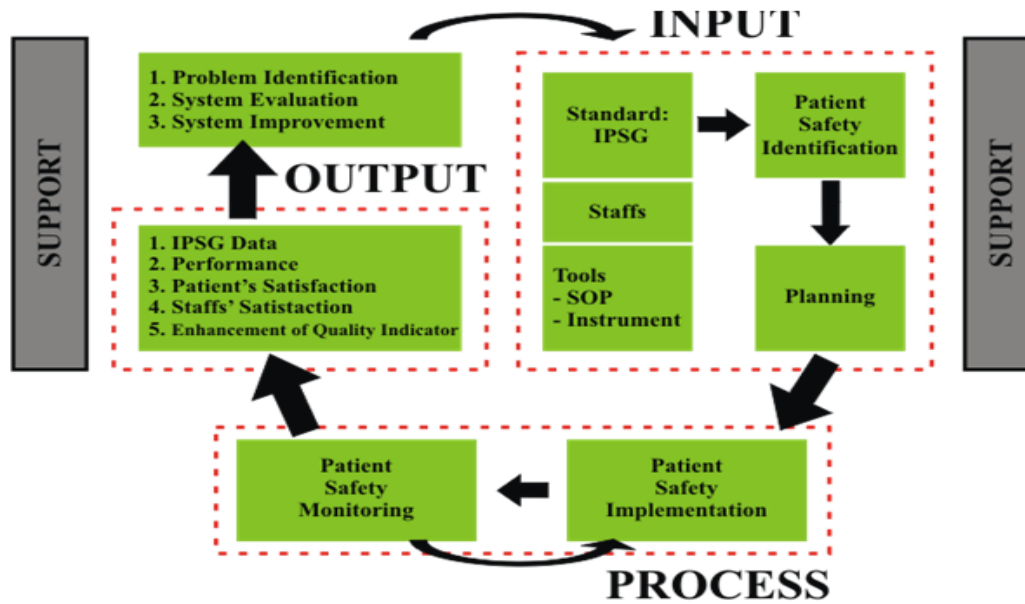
SUPPORT

1. Problem Identification
2. System Evaluation
3. System Improvement

INPUT

OUTPUT

1. IPSG Data
2. Performance
3. Patient's Satisfaction
4. Staffs' Satistaction
5. Enhancement of Quality Indicator

Standard: IPSG

Patient Safety Identification

Staffs

Tools
- SOP
- Instrument

Planning

SUPPORT

Patient Safety Monitoring

Patient Safety Implementation

PROCESS